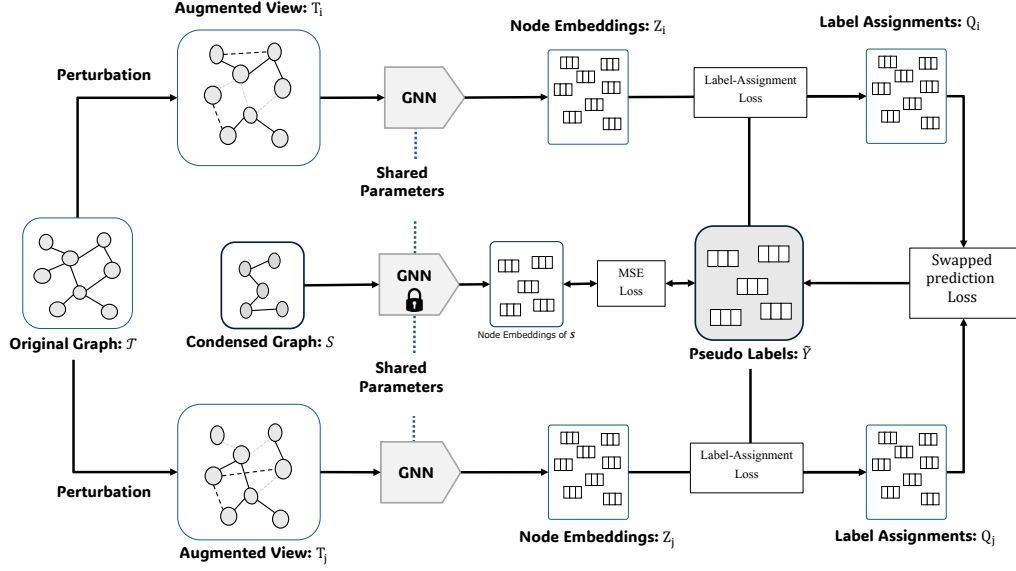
Augmented View: $\mathrm{T_i}$

Node Embeddings: $\mathrm{Z_i}$

Label Assignments: $\mathrm{Q_i}$

Perturbation

GNN

Label-Assignment Loss

Shared Parameters

GNN

MSE Loss

Swapped prediction Loss

Original Graph: $\mathcal{T}$

Condensed Graph: $S$

Node Embeddings of $\boldsymbol{S}$

Pseudo Labels: $\tilde{Y}$

Shared Parameters

GNN

Label-Assignment Loss

Perturbation

Augmented View: $\mathrm{T_j}$

Node Embeddings: $\mathrm{Z_j}$

Label Assignments: $\mathrm{Q_j}$